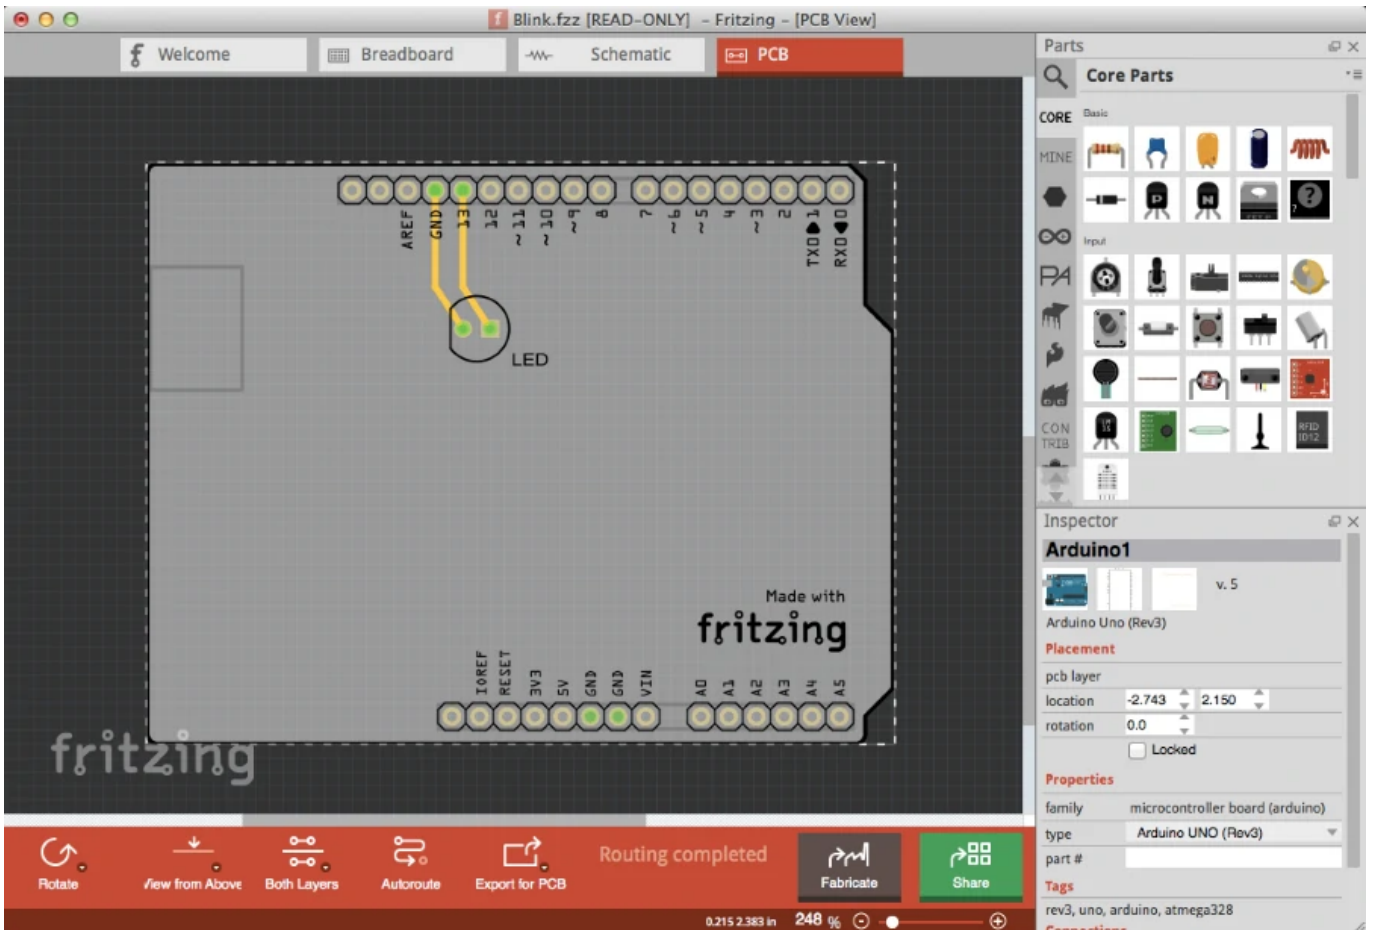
Blink.fzz [READ-ONLY] – Fritzing – [PCB View]

Welcome
Breadboard
Schematic
PCB

AREF GND 13 12 ~11 ~10 ~9 8 7 ~6 ~5 4 ~3 2 TX▶1 RX◀0

LED

Made with
fritzing

IOREF RESET 3V3 5V GND GND VIN A0 A1 A2 A3 A4 A5

fritzing

Parts
Core Parts
CORE
Basic
MINE
Input
CON TRIB
RFID ID12

Inspector
Arduino1
v. 5
Arduino Uno (Rev3)
Placement
pcb layer
location -2.743 2.150
rotation 0.0
Locked
Properties
family microcontroller board (arduino)
type Arduino UNO (Rev3)
part #
Tags
rev3, uno, arduino, atmega328

Rotate
View from Above
Both Layers
Autoroute
Export for PCB
Routing completed
Fabricate
Share

0.215 2.383 in 248 %